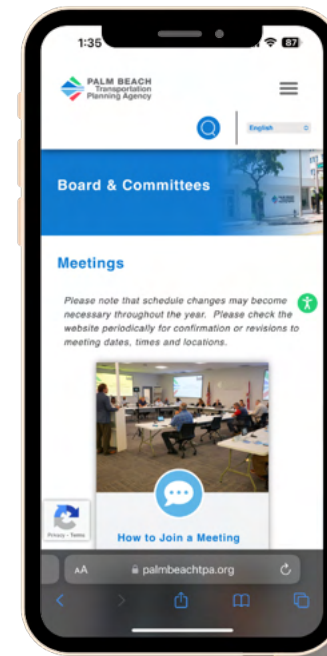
1:35

87

PALM BEACH
Transportation
Planning Agency

English

Board & Committees

Meetings

Please note that schedule changes may become necessary throughout the year. Please check the website periodically for confirmation or revisions to meeting dates, times and locations.

Privacy - Terms

How to Join a Meeting

AA palmbeachtpa.org